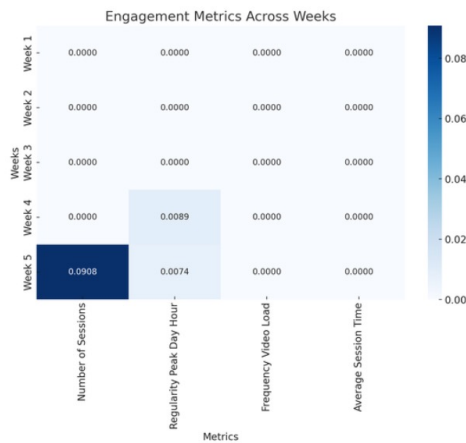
Engagement Metrics Across Weeks

| Weeks | Number of Sessions | Regularity Peak Day Hour | Frequency Video Load | Average Session Time |
|---|---|---|---|---|
| Week 1 | 0.0000 | 0.0000 | 0.0000 | 0.0000 |
| Week 2 | 0.0000 | 0.0000 | 0.0000 | 0.0000 |
| Week 3 | 0.0000 | 0.0000 | 0.0000 | 0.0000 |
| Week 4 | 0.0000 | 0.0089 | 0.0000 | 0.0000 |
| Week 5 | 0.0908 | 0.0074 | 0.0000 | 0.0000 |

Metrics

0.08
0.06
0.04
0.02
0.00